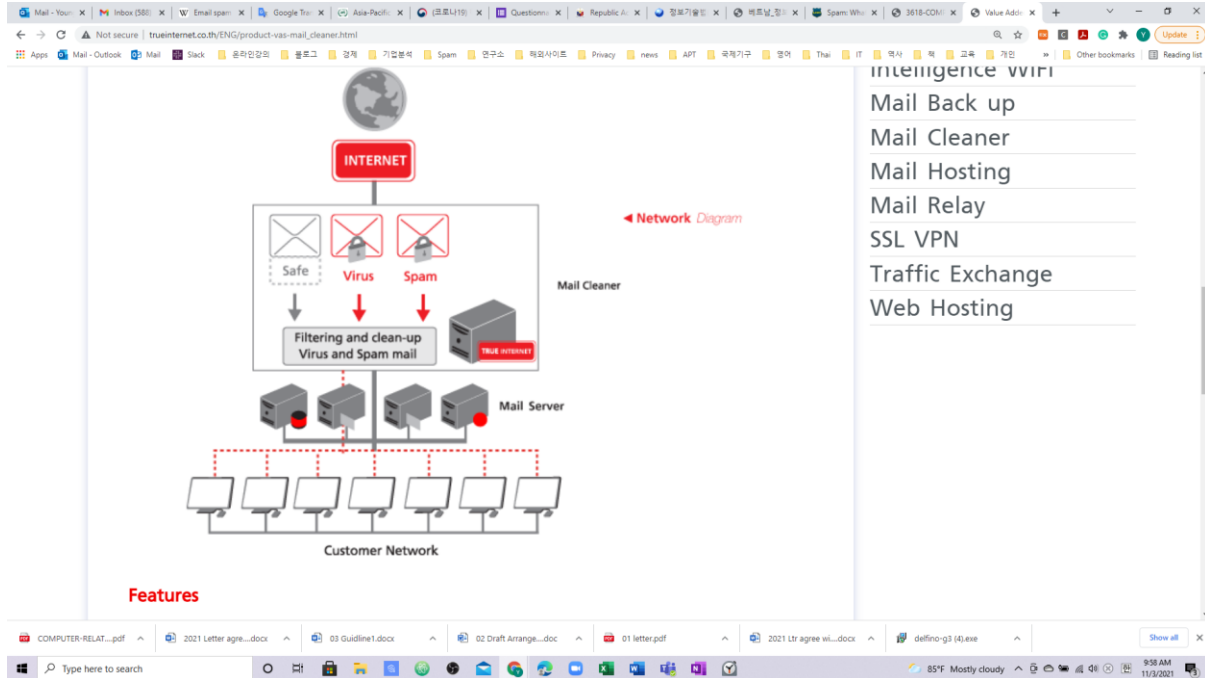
Mail - Your | Inbox (588) | Email spam | Google Tra | Asia-Pacific | (코로나19) | Questionna | Republic A | 정보기술협 | 베트남_정 | Spam: Wh | 3618-COM | Value Adde | +

Not secure | trueinternet.co.th/ENG/product-vas-mail_cleaner.html

Update

Apps | Mail - Outlook | Mail | Slack | 온라인강의 | 블로그 | 경제 | 기업분석 | Spam | 연구소 | 해외사이트 | Privacy | news | APT | 국제기구 | 영어 | Thai | IT | 역사 | 책 | 교육 | 개인 | » | Other bookmarks | Reading list

INTERNET

◄ Network Diagram

Safe | Virus | Spam

Mail Cleaner

Filtering and clean-up Virus and Spam mail

TRUE INTERNET

Mail Server

Customer Network

Features

Intelligence WiFi
Mail Back up
Mail Cleaner
Mail Hosting
Mail Relay
SSL VPN
Traffic Exchange
Web Hosting

COMPUTER-RELAT....pdf | 2021 Letter agre....docx | 03 Guidline1.docx | 02 Draft Arrange....doc | 01 letter.pdf | 2021 Ltr agree wi....docx | delfino-g3 (4).exe | Show all

Type here to search

85°F Mostly cloudy

9:58 AM
11/3/2021